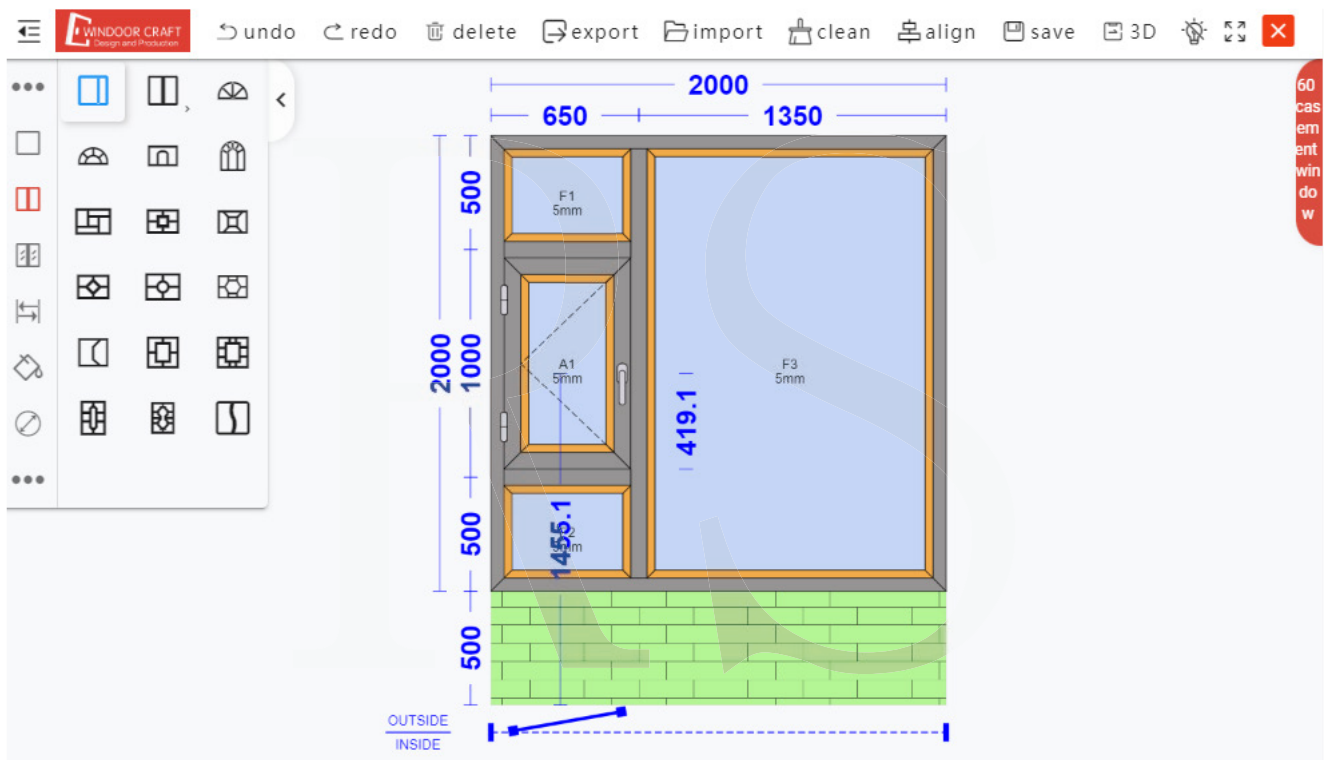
WINDOOR CRAFT
Design and Production

undo redo delete export import clean align save 3D

2000
650 1350

500
1000
500
500
2000

F1
5mm

A1
5mm

F3
5mm

419.1

1455.1

F2
5mm

60 casement window

OUTSIDE
INSIDE